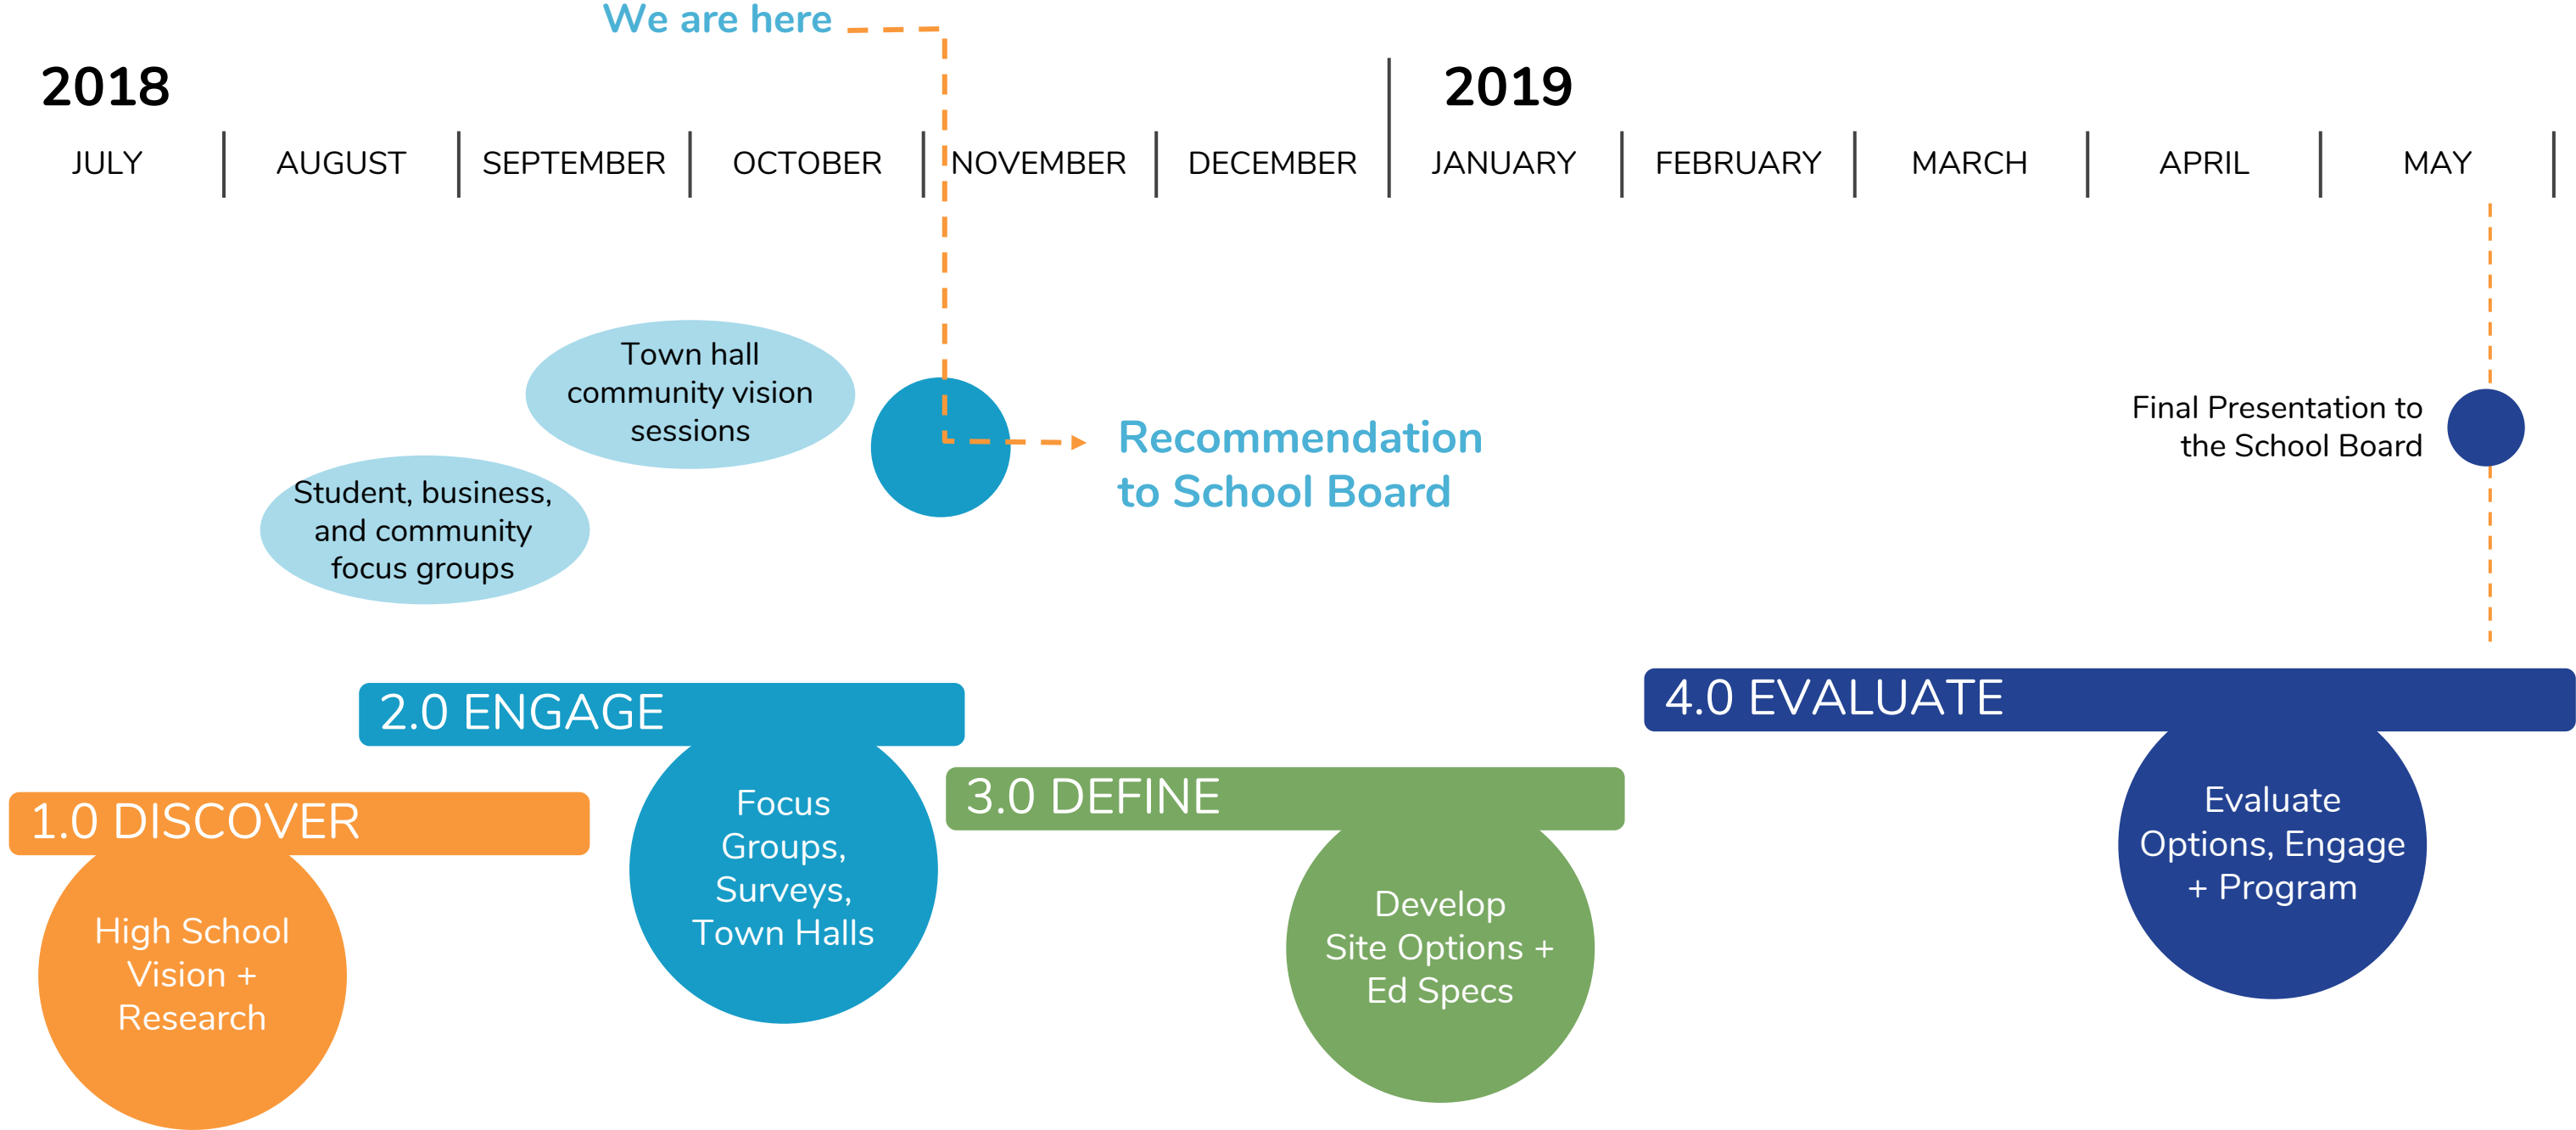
We are here

2018

2019

| JULY | AUGUST | SEPTEMBER | OCTOBER | NOVEMBER | DECEMBER | JANUARY | FEBRUARY | MARCH | APRIL | MAY |
|---|---|---|---|---|---|---|---|---|---|---|

Town hall community vision sessions

Student, business, and community focus groups

Recommendation to School Board

Final Presentation to the School Board

2.0 ENGAGE

Focus Groups, Surveys, Town Halls

1.0 DISCOVER

High School Vision + Research

3.0 DEFINE

Develop Site Options + Ed Specs

4.0 EVALUATE

Evaluate Options, Engage + Program